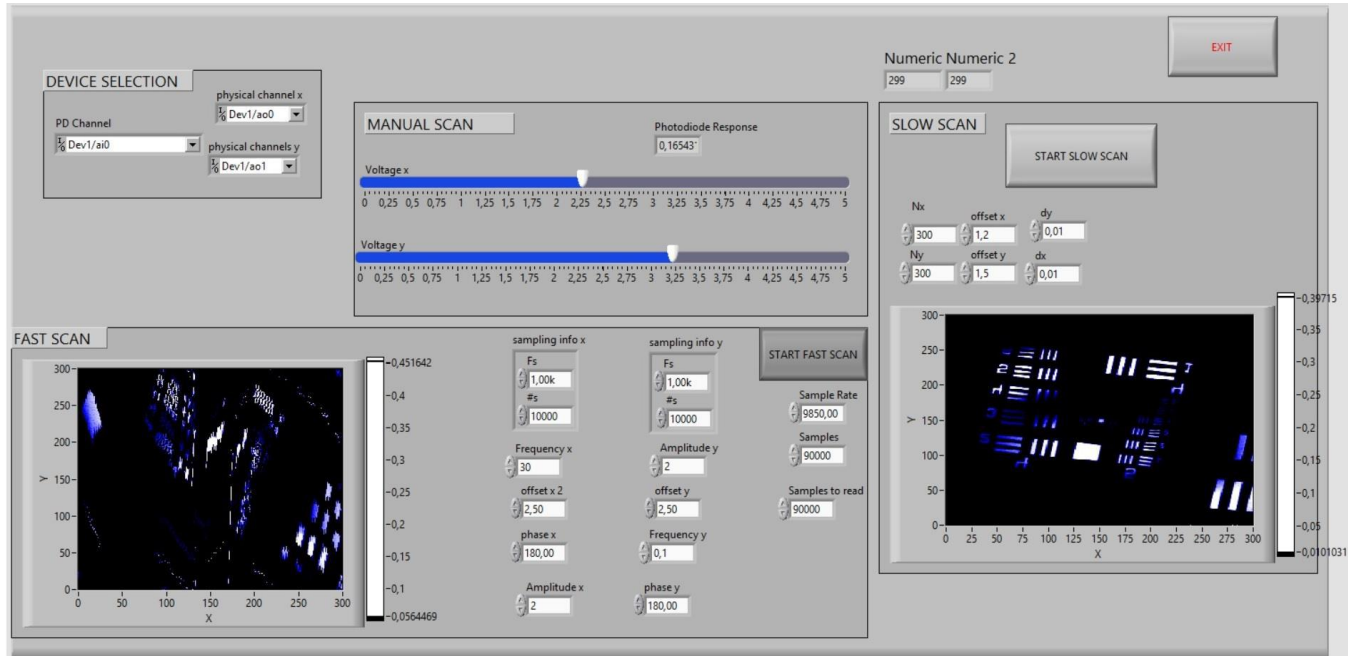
EXIT

Numeric Numeric 2
299 299

DEVICE SELECTION
PD Channel
Dev1/ai0
physical channel x
Dev1/ao0
physical channels y
Dev1/ao1

MANUAL SCAN
Photodiode Response
0,16543
Voltage x
0 0,25 0,5 0,75 1 1,25 1,5 1,75 2 2,25 2,5 2,75 3 3,25 3,5 3,75 4 4,25 4,5 4,75 5
Voltage y
0 0,25 0,5 0,75 1 1,25 1,5 1,75 2 2,25 2,5 2,75 3 3,25 3,5 3,75 4 4,25 4,5 4,75 5

SLOW SCAN
START SLOW SCAN
Nx
300
offset x
1,2
dy
0,01
Ny
300
offset y
1,5
dx
0,01

300 250 200 150 100 50 0
Y
0 25 50 75 100 125 150 175 200 225 250 275 300
X
-0,39715 -0,35 -0,3 -0,25 -0,2 -0,15 -0,1 -0,05 -0,0101031

FAST SCAN
300 250 200 150 100 50 0
Y
0 50 100 150 200 250 300
X
-0,451642 -0,4 -0,35 -0,3 -0,25 -0,2 -0,15 -0,1 -0,0564469

sampling info x
Fs
1,00k
#s
10000
sampling info y
Fs
1,00k
#s
10000
START FAST SCAN
Sample Rate
9850,00
Samples
90000
Samples to read
90000
Frequency x
30
Amplitude y
2
offset x 2
2,50
offset y
2,50
phase x
180,00
Frequency y
0,1
Amplitude x
2
phase y
180,00